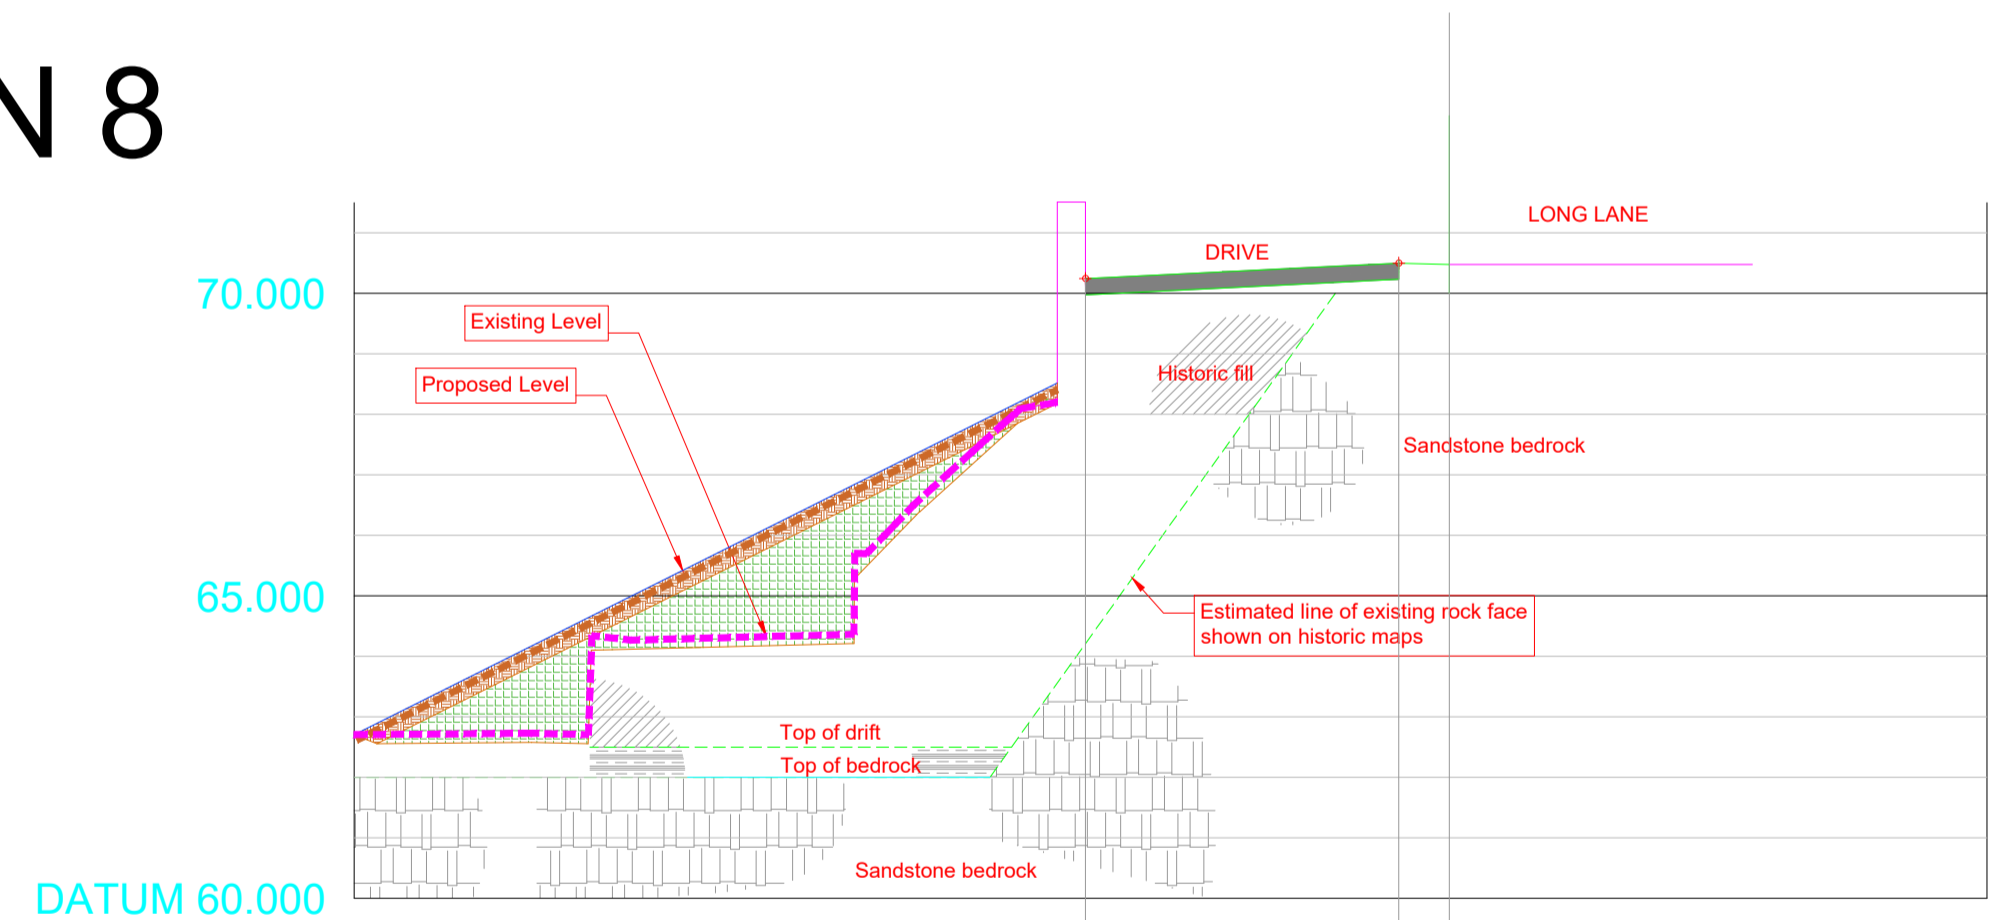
N 8

LONG LANE

DRIVE

70.000

Existing Level

Proposed Level

Historic fill

Sandstone bedrock

65.000

Estimated line of existing rock face shown on historic maps

Top of drift

Top of bedrock

Sandstone bedrock

DATUM 60.000